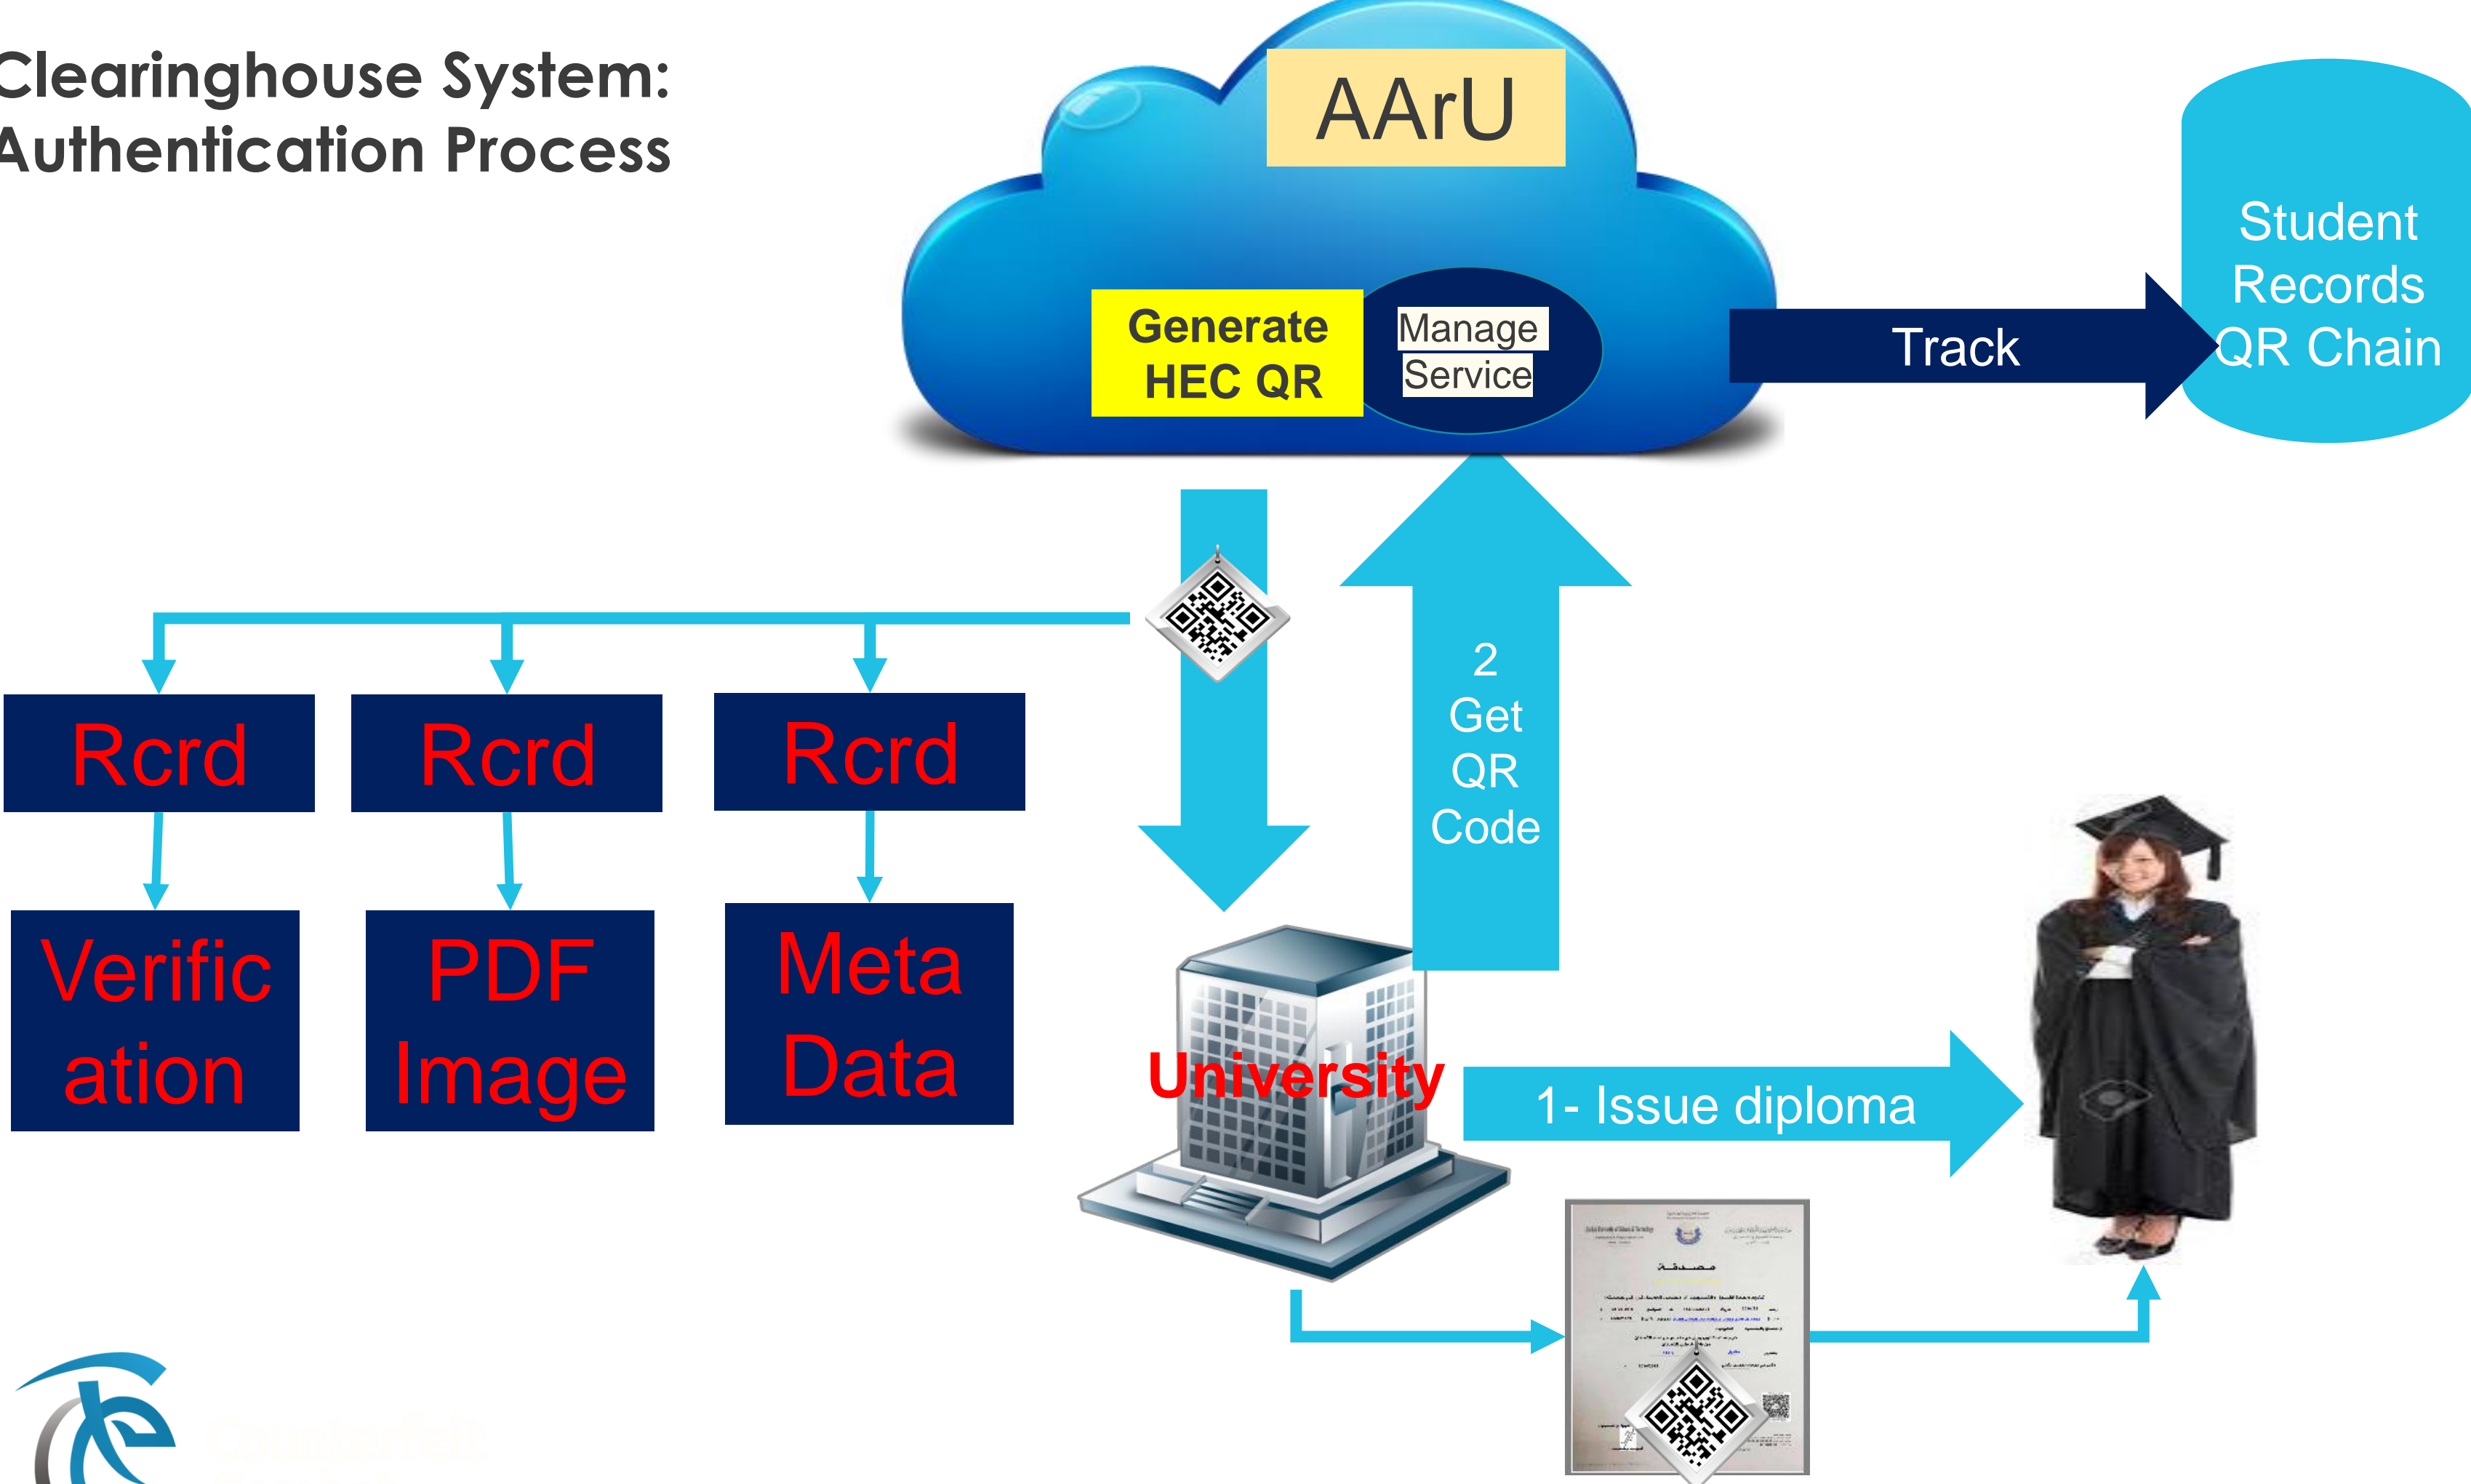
Clearinghouse System: Authentication Process

AArU

Generate HEC QR

Manage Service

Track

Student Records QR Chain

2 Get QR Code

Rcrd

Rcrd

Rcrd

Verification

PDF Image

Meta Data

University

1- Issue diploma

مصدقة